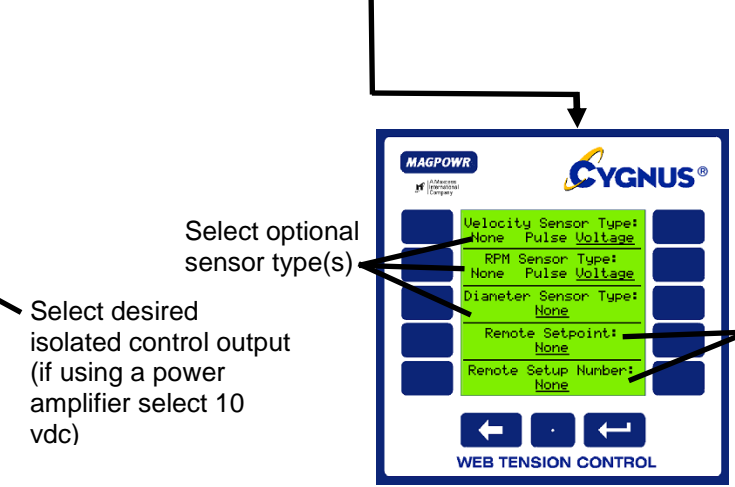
Select desired isolated control output (if using a power amplifier select 10 vdc)

Select optional sensor type(s)

MAGPOWR

A Maxcess International Company

CYGNUS®

Velocity Sensor Type:
None Pulse Voltage

RPM Sensor Type:
None Pulse Voltage

Diameter Sensor Type:
None

Remote Setpoint:
None

Remote Setup Number:
None

WEB TENSION CONTROL